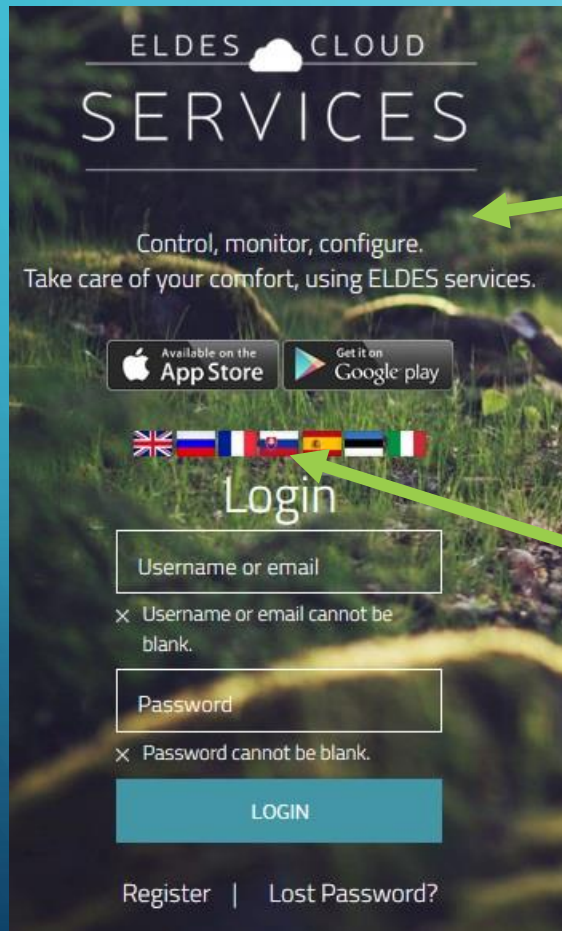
ELDES CLOUD
SERVICES

Control, monitor, configure.
Take care of your comfort, using ELDES services.

Available on the App Store
Get it on Google play

Login

Username or email
× Username or email cannot be blank.

Password
× Password cannot be blank.

LOGIN

Register | Lost Password?